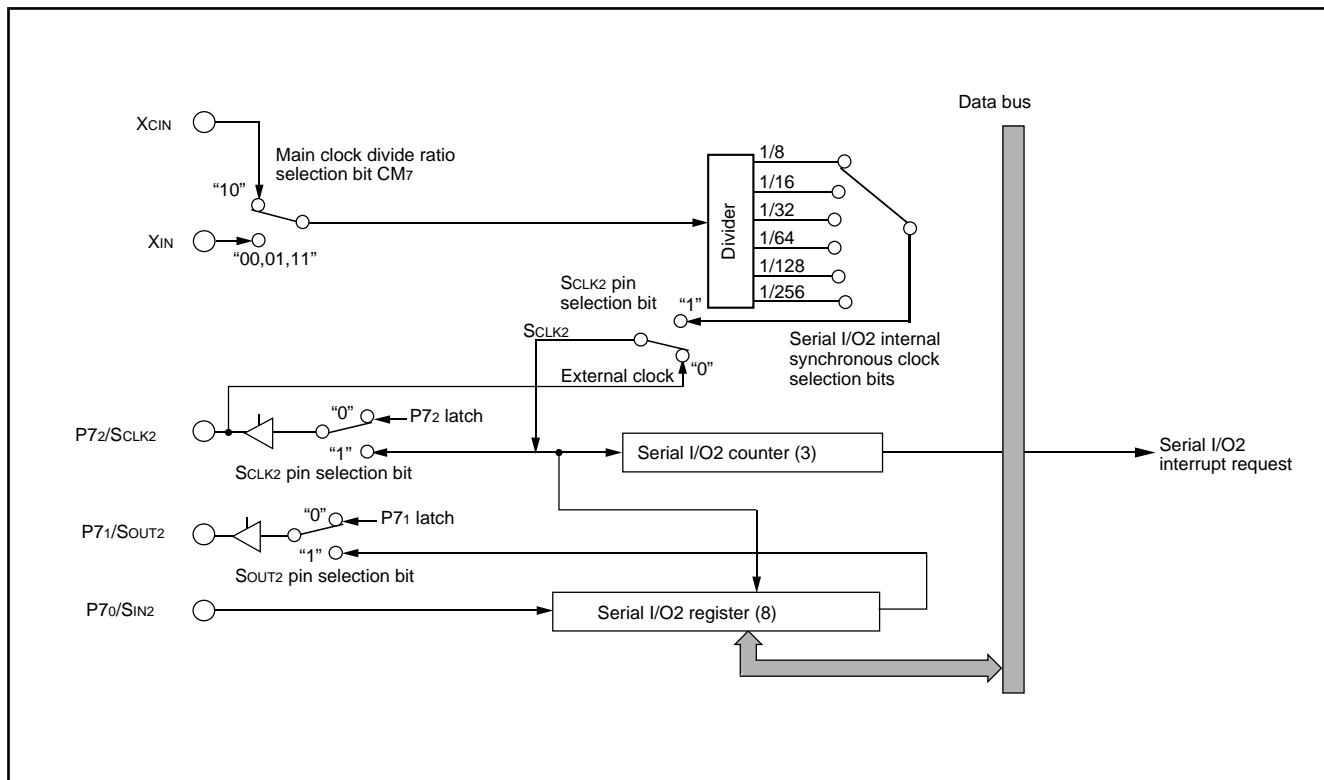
Data bus

$X_{CIN}$

Main clock divide ratio selection bit $CM_7$

"10"

$X_{IN}$

"00,01,11"

Divider

1/8
1/16
1/32
1/64
1/128
1/256

$S_{CLK2}$ pin selection bit

"1"

Serial I/O2 internal synchronous clock selection bits

$S_{CLK2}$

"0"

External clock

$P7_2/S_{CLK2}$

"0"

$P7_2$ latch

"1"

$S_{CLK2}$ pin selection bit

Serial I/O2 counter (3)

Serial I/O2 interrupt request

$P7_1/S_{OUT2}$

"0"

$P7_1$ latch

"1"

$S_{OUT2}$ pin selection bit

$P7_0/S_{IN2}$

Serial I/O2 register (8)